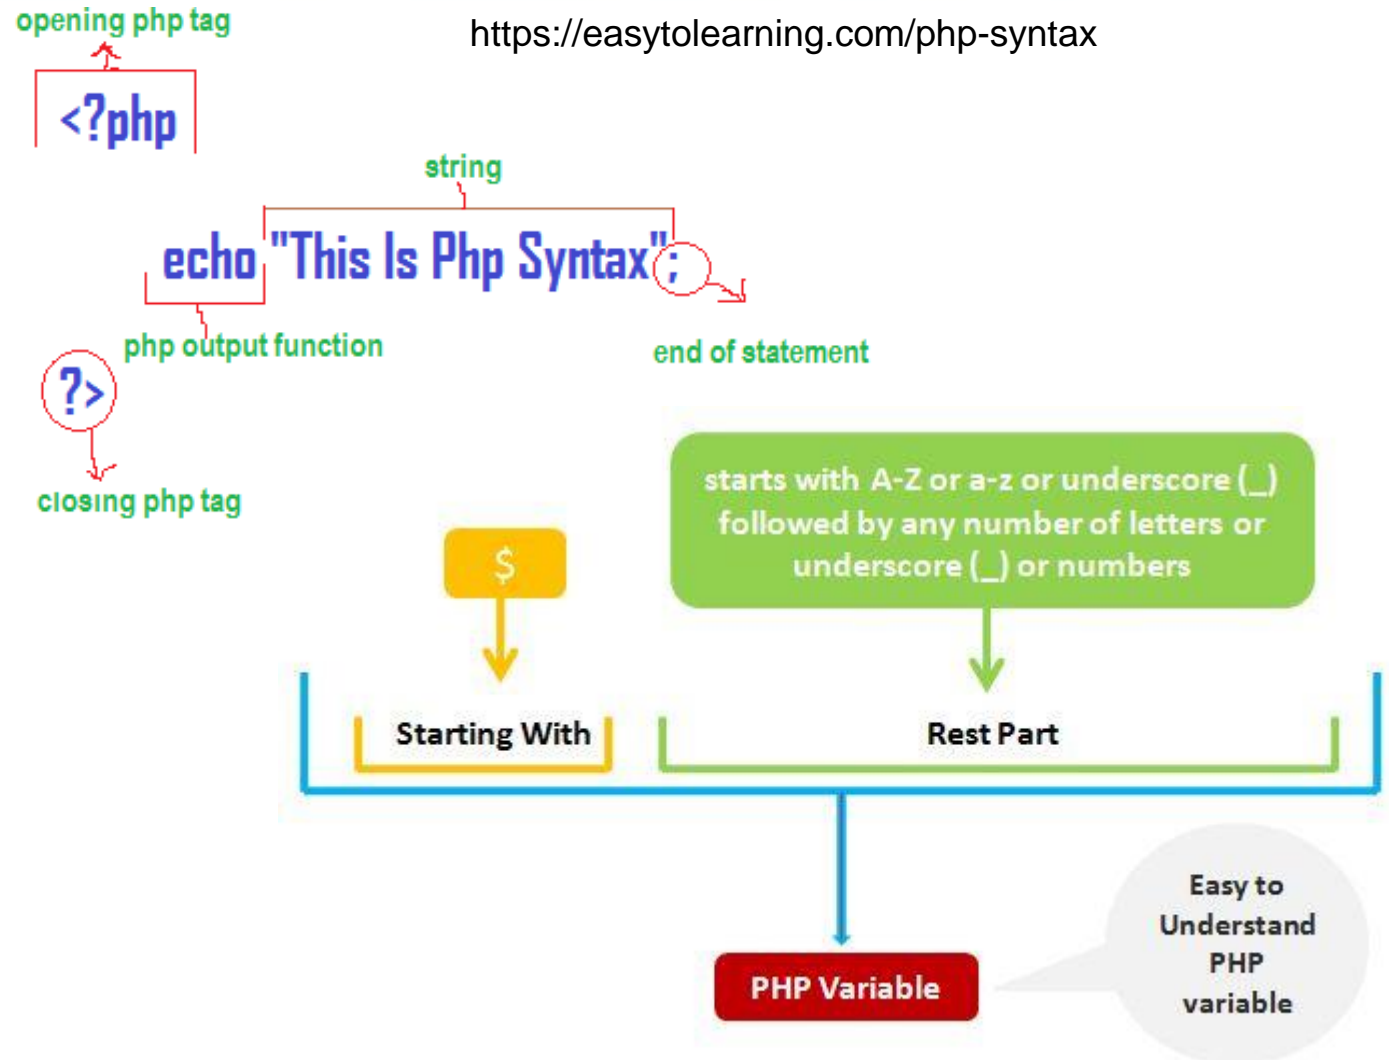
opening php tag

https://easytolearning.com/php-syntax

<?php

string

echo "This Is Php Syntax";

php output function

end of statement

?>

closing php tag

starts with A-Z or a-z or underscore (_) followed by any number of letters or underscore (_) or numbers

$

Starting With

Rest Part

PHP Variable

Easy to Understand PHP variable